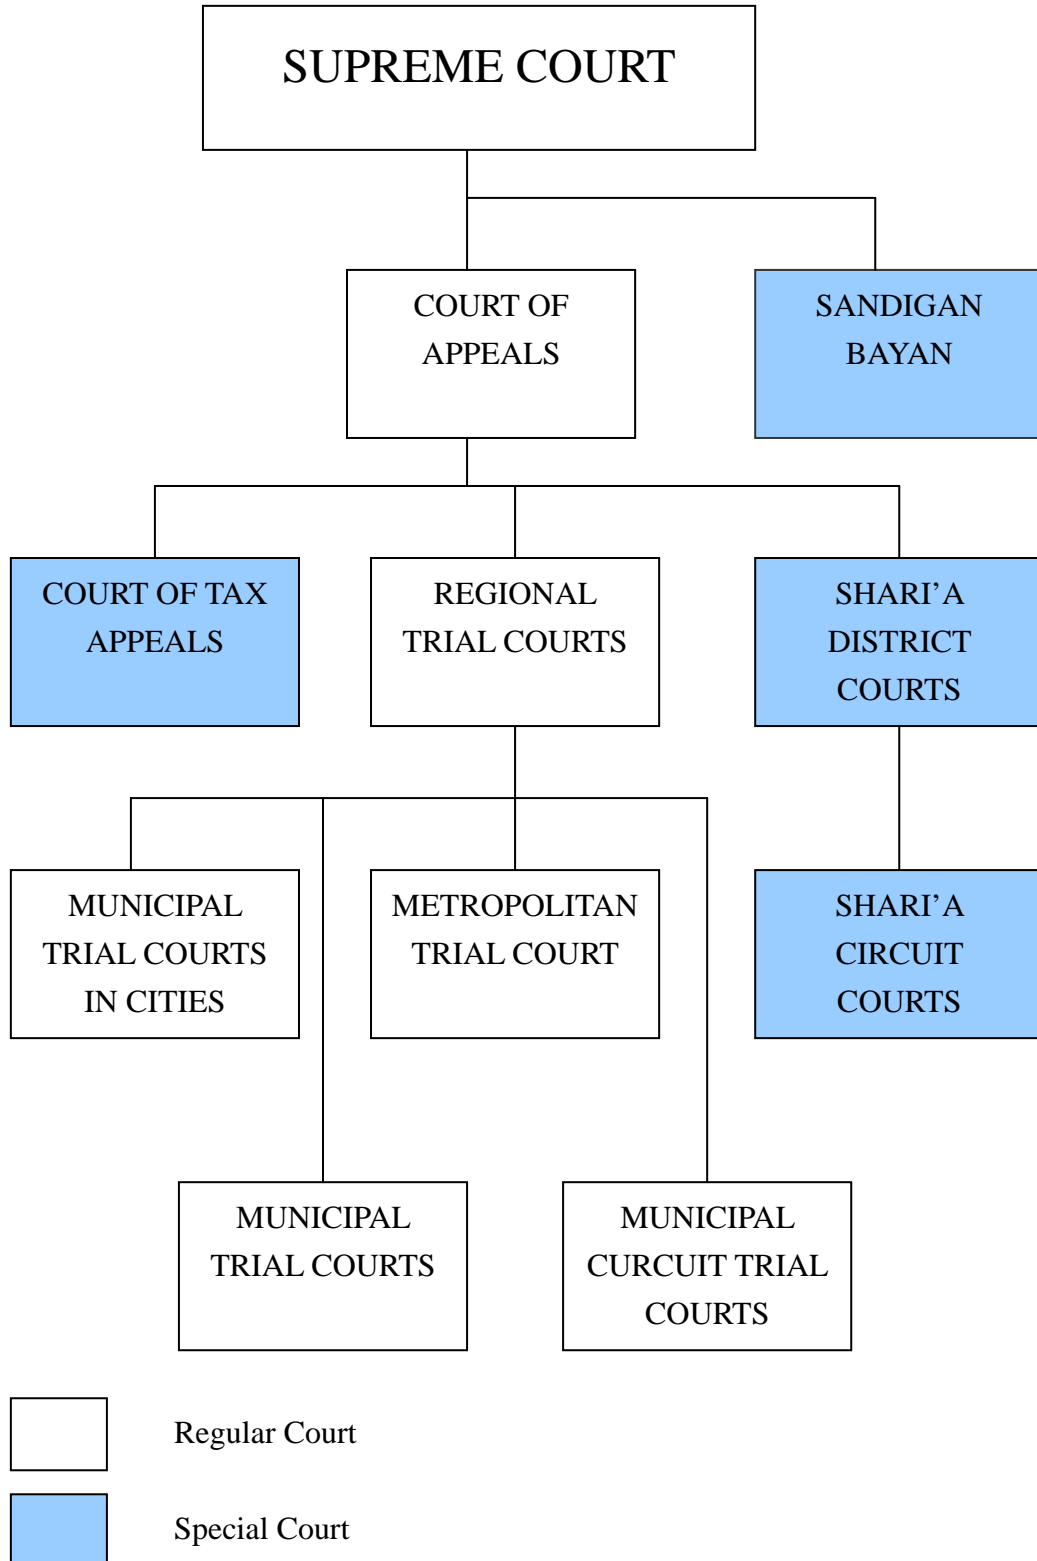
SUPREME COURT

COURT OF APPEALS

SANDIGAN BAYAN

COURT OF TAX APPEALS

REGIONAL TRIAL COURTS

SHARI'A DISTRICT COURTS

MUNICIPAL TRIAL COURTS IN CITIES

METROPOLITAN TRIAL COURT

SHARI'A CIRCUIT COURTS

MUNICIPAL TRIAL COURTS

MUNICIPAL CURCUIT TRIAL COURTS

Regular Court

Special Court